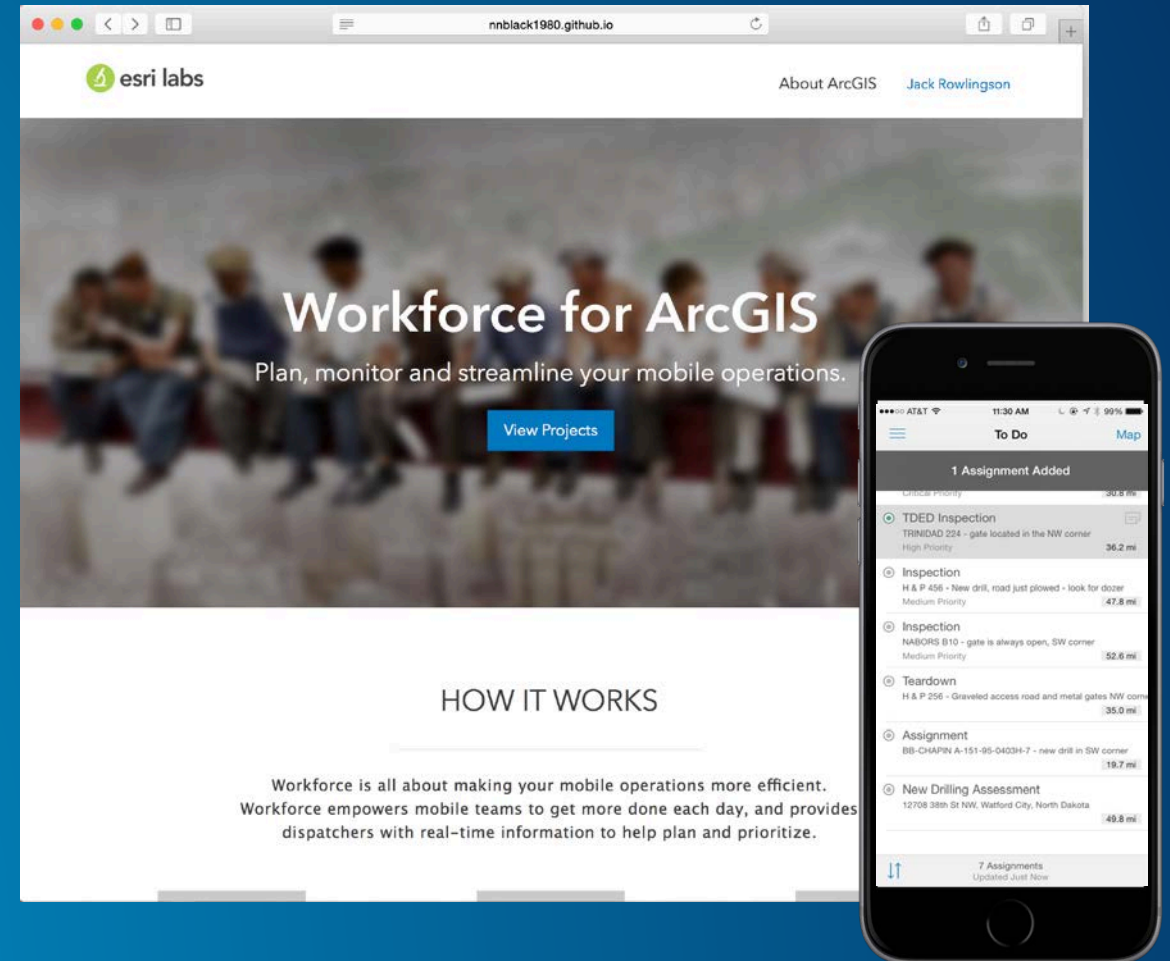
nnblack1980.github.io

esri labs

About ArcGIS

Jack Rowlingson

Workforce for ArcGIS

Plan, monitor and streamline your mobile operations.

View Projects

HOW IT WORKS

Workforce is all about making your mobile operations more efficient. Workforce empowers mobile teams to get more done each day, and provides dispatchers with real-time information to help plan and prioritize.

●●●○○ AT&T 11:30 AM 99%

To Do

Map

1 Assignment Added

Critical Priority 30.8 mi

TDED Inspection
TRINIDAD 224 - gate located in the NW corner
High Priority 36.2 mi

Inspection
H & P 456 - New drill, road just plowed - look for dozer
Medium Priority 47.8 mi

Inspection
NABORS B10 - gate is always open, SW corner
Medium Priority 52.6 mi

Teardown
H & P 256 - Graveled access road and metal gates NW corne
35.0 mi

Assignment
BB-CHAPIN A-151-95-0403H-7 - new drill in SW corner
19.7 mi

New Drilling Assessment
12708 38th St NW, Watford City, North Dakota
49.8 mi

7 Assignments
Updated Just Now